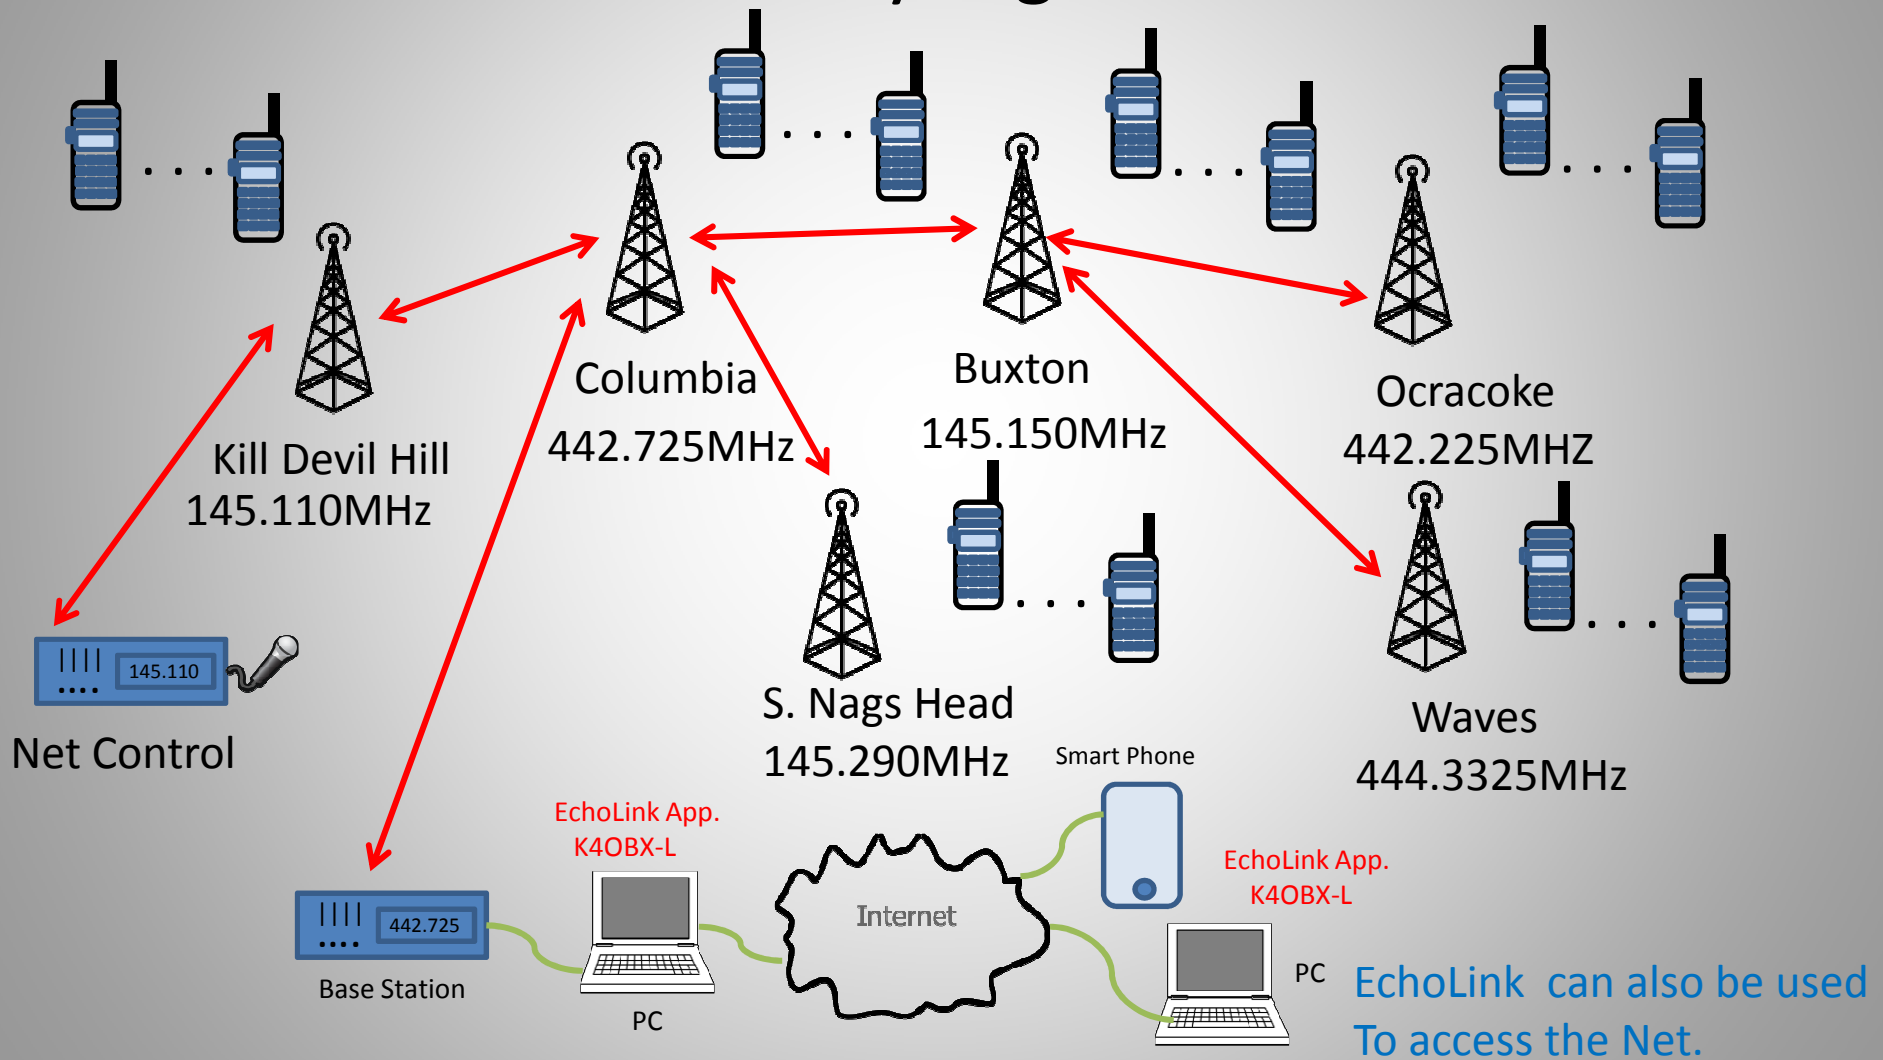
Columbia
442.725MHz

Buxton
145.150MHz

Ocracoke
442.225MHZ

Kill Devil Hill
145.110MHz

S. Nags Head
145.290MHz

Waves
444.3325MHz

145.110
Net Control

Smart Phone

EchoLink App.
K4OBX-L

EchoLink App.
K4OBX-L

Internet

442.725
Base Station

PC

PC

EchoLink can also be used
To access the Net.